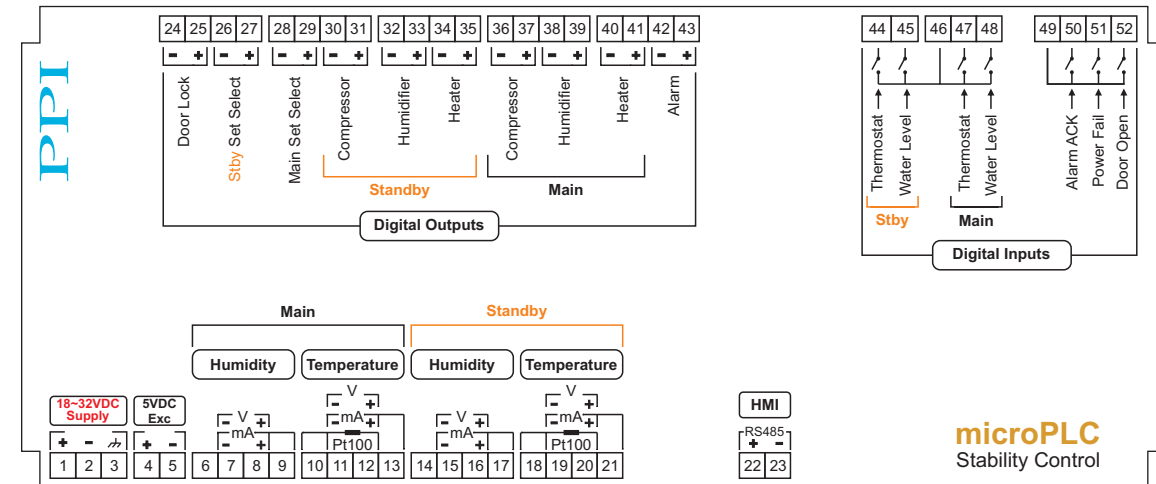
PPI

24 25 26 27 28 29 30 31 32 33 34 35 36 37 38 39 40 41 42 43

- + - + - + - + - + - + - + - + - + - +

Door Lock
Stby Set Select
Main Set Select
Compressor
Humidifier
Heater
Compressor
Humidifier
Heater
Alarm

Standby
Main

Digital Outputs

44 45 46 47 48 49 50 51 52

Thermostat
Water Level
Thermostat
Water Level
Alarm ACK
Power Fail
Door Open

Stby
Main

Digital Inputs

Main
Standby

Humidity
Temperature
Humidity
Temperature

18~32VDC Supply
5VDC Exc

+ -
+ -

V
- +
mA
- +

V
- +
mA
- +
Pt100

V
- +
mA
- +

V
- +
mA
- +
Pt100

HMI
RS485
+ -

1 2 3 4 5 6 7 8 9 10 11 12 13 14 15 16 17 18 19 20 21 22 23

microPLC
Stability Control